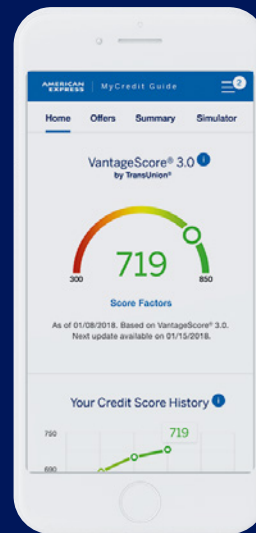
AMERICAN EXPRESS | MyCredit Guide

2

Home
Offers
Summary
Simulator

VantageScore® 3.0
by TransUnion®

i

300
719
850

Score Factors

As of 01/08/2018. Based on VantageScore® 3.0.
Next update available on 01/15/2018.

Your Credit Score History

i

750
719
690